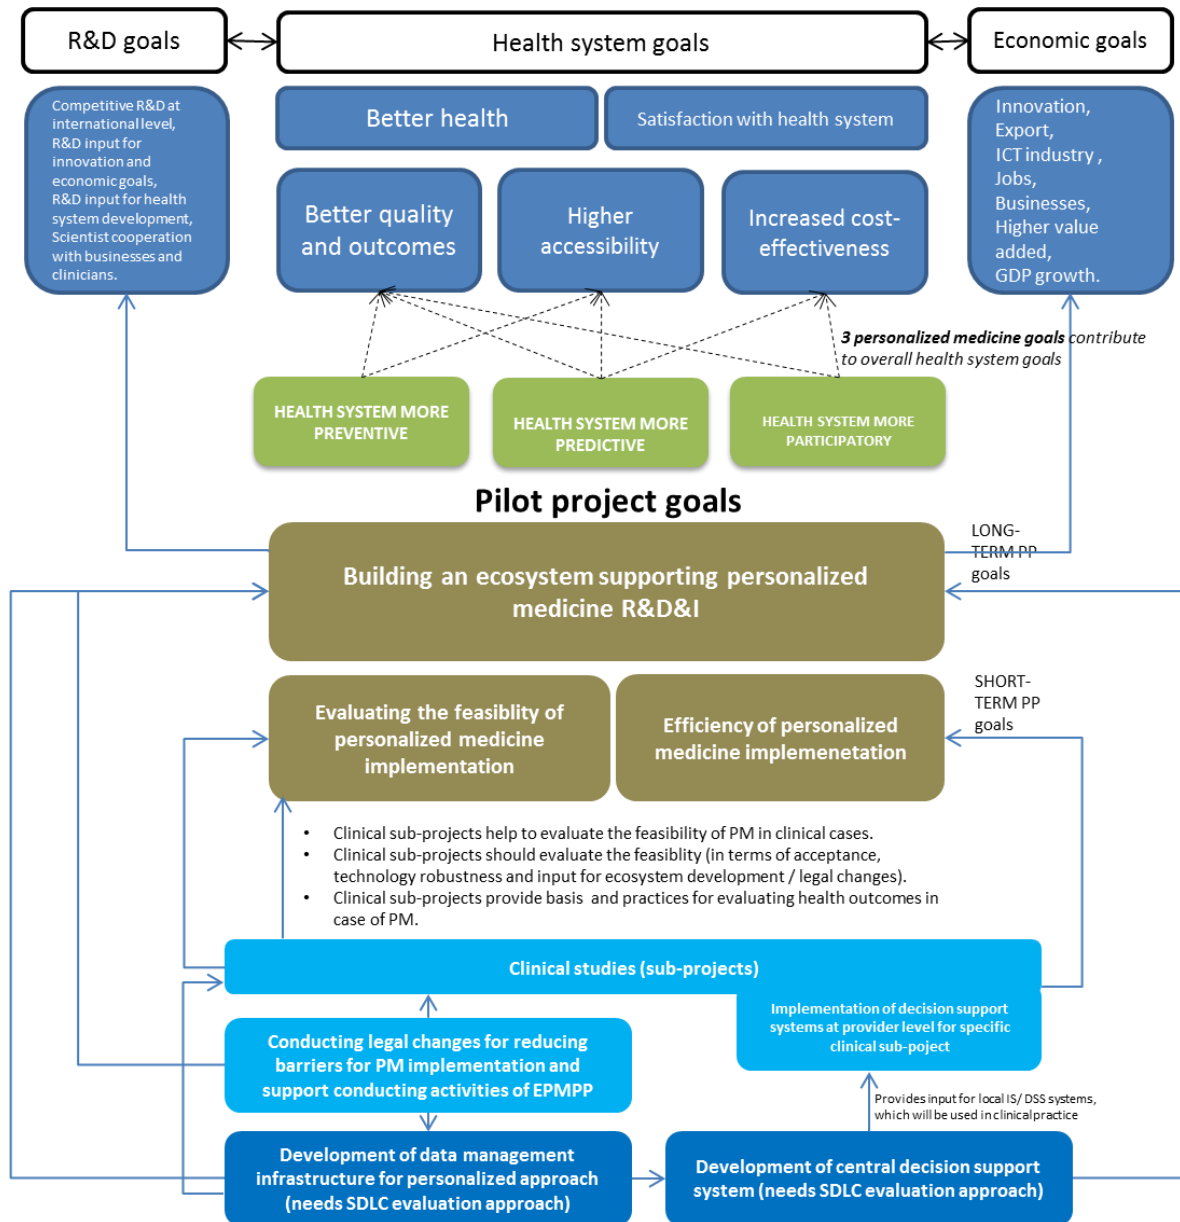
R&D goals

Health system goals

Economic goals

Competitive R&D at international level, R&D input for innovation and economic goals, R&D input for health system development, Scientist cooperation with businesses and clinicians.

Better health

Satisfaction with health system

Innovation, Export, ICT industry, Jobs, Businesses, Higher value added, GDP growth.

Better quality and outcomes

Higher accessibility

Increased cost-effectiveness

3 personalized medicine goals contribute to overall health system goals

HEALTH SYSTEM MORE PREVENTIVE

HEALTH SYSTEM MORE PREDICTIVE

HEALTH SYSTEM MORE PARTICIPATORY

Pilot project goals

Building an ecosystem supporting personalized medicine R&D&I

LONG-TERM PP goals

Evaluating the feasiblity of personalized medicine implementation

Efficiency of personalized medicine implemenetation

SHORT-TERM PP goals

- Clinical sub-projects help to evaluate the feasibility of PM in clinical cases.
- Clinical sub-projects should evaluate the feasiblity (in terms of acceptance, technology robustness and input for ecosystem development / legal changes).
- Clinical sub-projects provide basis and practices for evaluating health outcomes in case of PM.

Clinical studies (sub-projects)

Implementation of decision support systems at provider level for specific clinical sub-poject

Conducting legal changes for reducing barriers for PM implementation and support conducting activities of EPMPP

Provides input for local IS/ DSS systems, which will be used in clinical practice

Development of data management infrastructure for personalized approach (needs SDLC evaluation approach)

Development of central decision support system (needs SDLC evaluation approach)